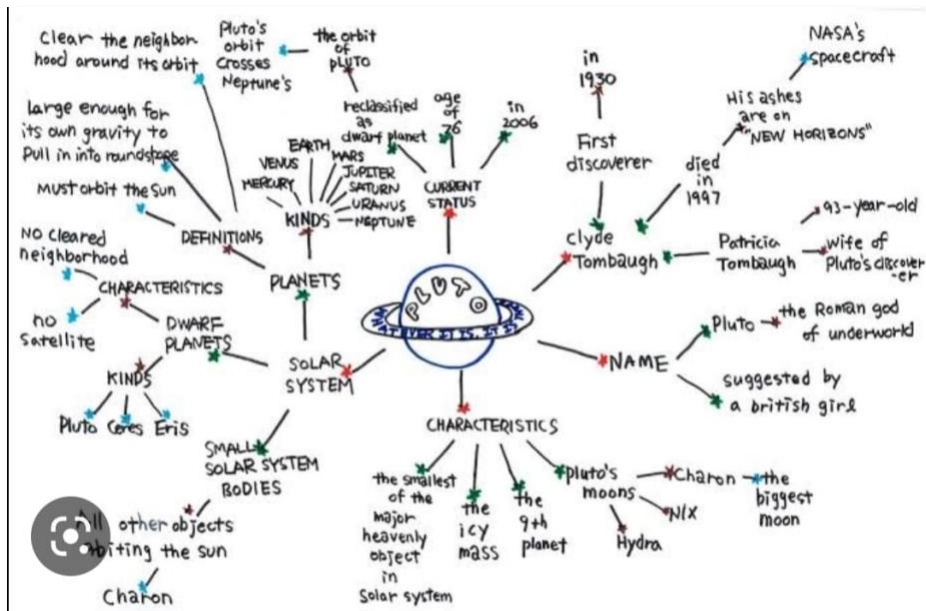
PLUTO

WHAT IS PLUTO?

Clear the neighborhood around its orbit

Pluto's orbit crosses Neptune's

the orbit of pluto

large enough for its own gravity to pull in into roundshape

Must orbit the Sun

DEFINITIONS

EARTH
VENUS
MERCURY
MARS
JUPITER
SATURN
URANUS
NEPTUNE

KINDS

PLANETS

reclassified as dwarf planet

age of 76

in 2006

CURRENT STATUS

in 1930

First discoverer

NASA's spacecraft

His ashes are on "NEW HORIZONS"

died in 1997

Clyde Tombaugh

Patricia Tombaugh

93-year-old

wife of Pluto's discoverer

NO cleared neighborhood

CHARACTERISTICS

no satellite

DWARF PLANETS

KINDS

Pluto Ceres Eris

SOLAR SYSTEM

NAME

Pluto

the Roman god of underworld

suggested by a british girl

SMALL SOLAR SYSTEM BODIES

All other objects orbiting the sun

Charon

CHARACTERISTICS

the smallest of the major heavenly object in solar system

the icy mass

the 9th planet

pluto's moons

Charon

the biggest moon

NIX

Hydra